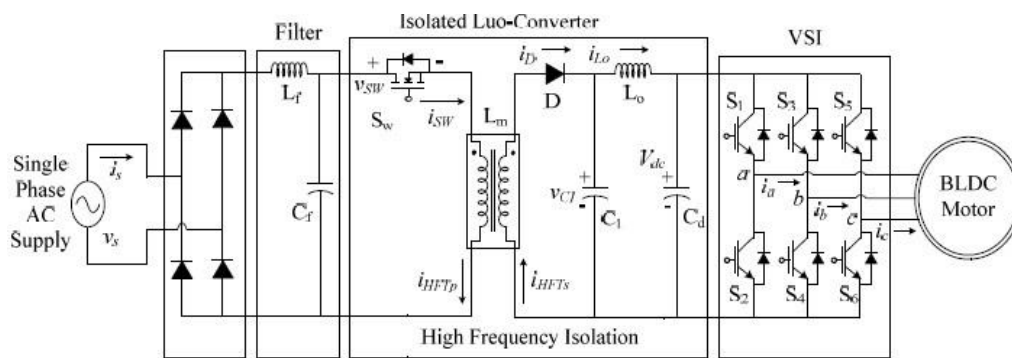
Filter

Isolated Luo-Converter

VSI

Single Phase AC Supply

$i_s$

$v_s$

$L_f$

$C_f$

$+$

$v_{SW}$

$-$

$S_w$

$i_{SW}$

$L_m$

$i_{HFTp}$

$i_{HFTs}$

$i_D$

D

$i_{Lo}$

$L_o$

$v_{C1}$

$C_1$

$V_{dc}$

$C_d$

$S_1$

$S_3$

$S_5$

$S_2$

$S_4$

$S_6$

$a$

$b$

$c$

$i_a$

$i_b$

$i_c$

BLDC Motor

High Frequency Isolation